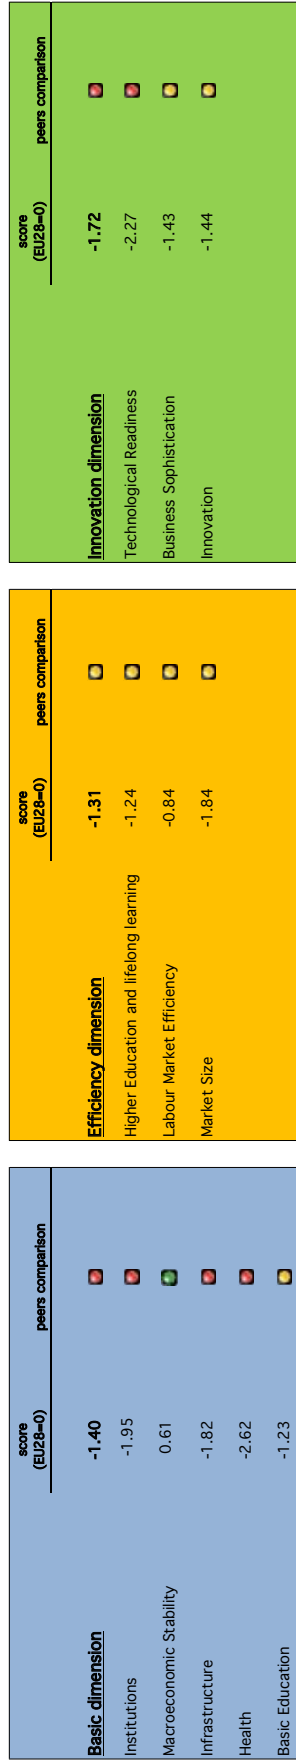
| | score (EU28=0) | peers comparison |
|---|---|---|
| **Innovation dimension** | **-1.72** | |
| Technological Readiness | -2.27 | |
| Business Sophistication | -1.43 | |
| Innovation | -1.44 | |

| | score (EU28=0) | peers comparison |
|---|---|---|
| **Efficiency dimension** | **-1.31** | |
| Higher Education and lifelong learning | -1.24 | |
| Labour Market Efficiency | -0.84 | |
| Market Size | -1.84 | |

| | score (EU28=0) | peers comparison |
|---|---|---|
| **Basic dimension** | **-1.40** | |
| Institutions | -1.95 | |
| Macroeconomic Stability | 0.61 | |
| Infrastructure | -1.82 | |
| Health | -2.62 | |
| Basic Education | -1.23 | |